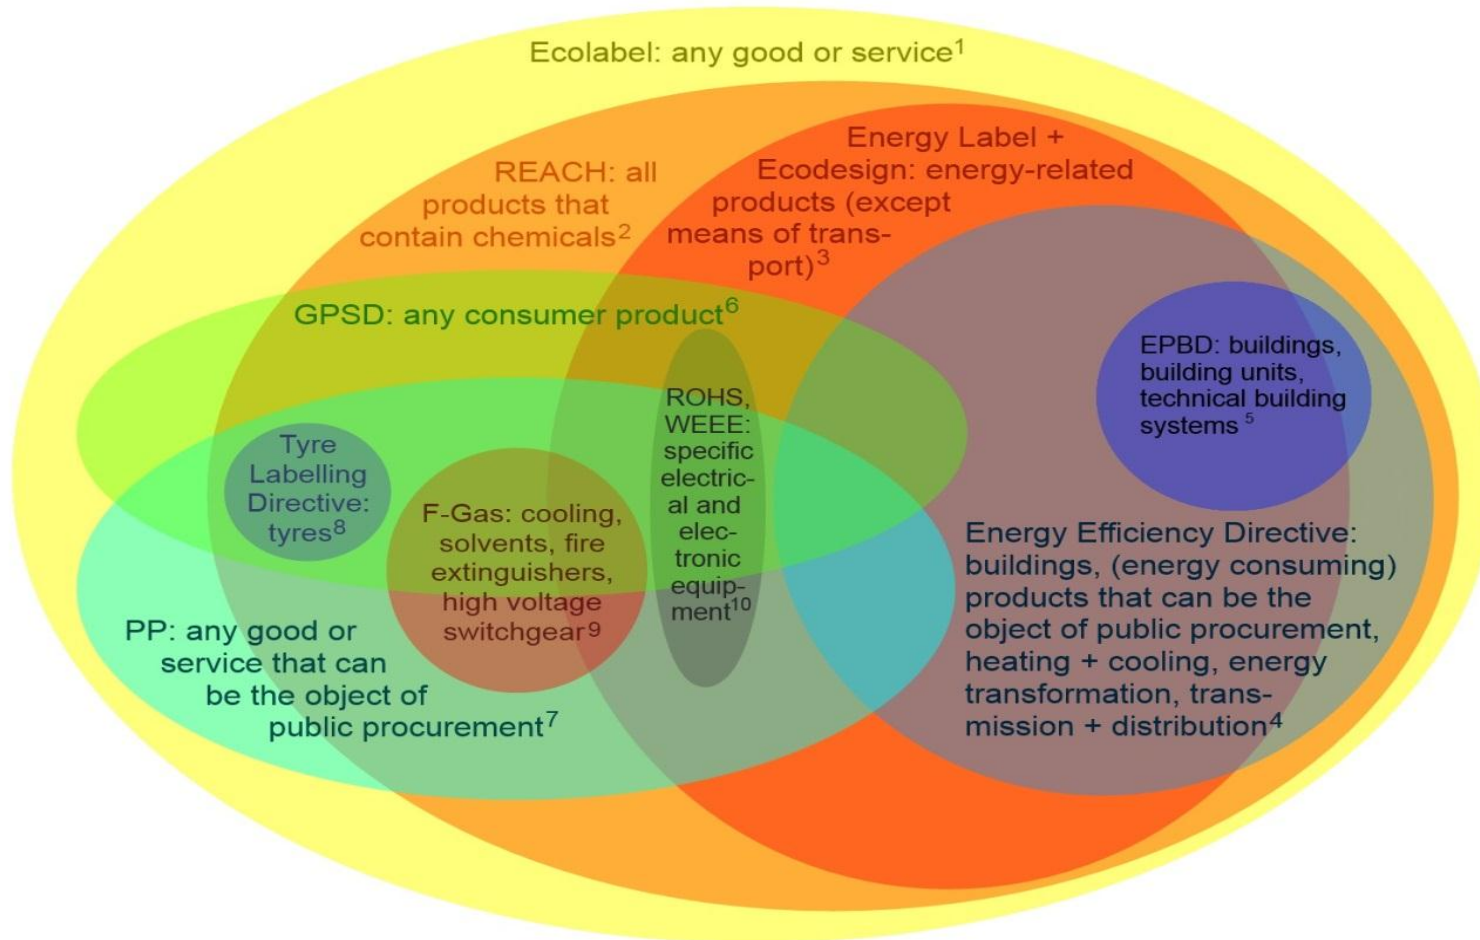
Ecolabel: any good or service$^1$

REACH: all products that contain chemicals$^2$

Energy Label + Ecodesign: energy-related products (except means of transport)$^3$

GPSD: any consumer product$^6$

EPBD: buildings, building units, technical building systems $^5$

ROHS, WEEE: specific electrical and electronic equipment$^{10}$

Tyre Labelling Directive: tyres$^8$

F-Gas: cooling, solvents, fire extinguishers, high voltage switchgear$^9$

Energy Efficiency Directive: buildings, (energy consuming) products that can be the object of public procurement, heating + cooling, energy transformation, transmission + distribution$^4$

PP: any good or service that can be the object of public procurement$^7$